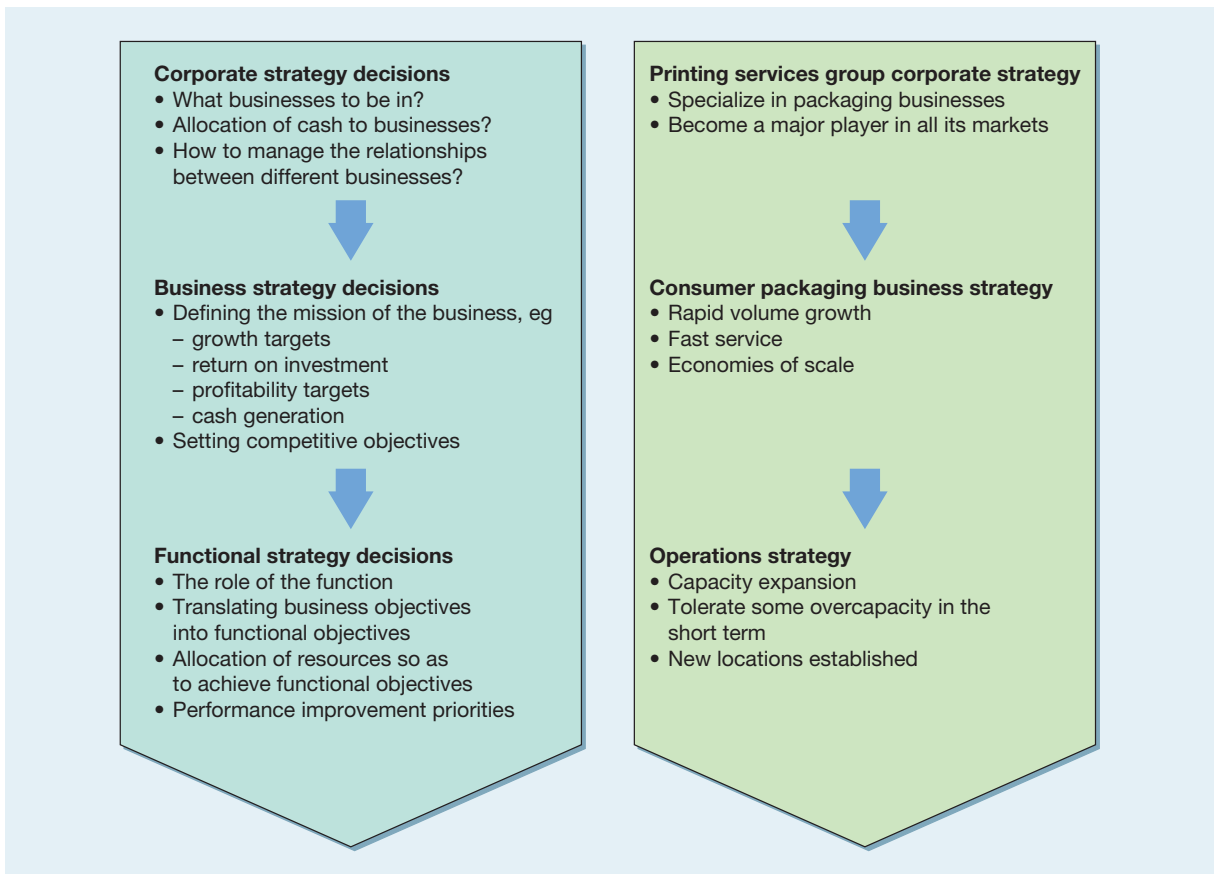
**Corporate strategy decisions**
• What businesses to be in?
• Allocation of cash to businesses?
• How to manage the relationships between different businesses?

**Business strategy decisions**
• Defining the mission of the business, eg
– growth targets
– return on investment
– profitability targets
– cash generation
• Setting competitive objectives

**Functional strategy decisions**
• The role of the function
• Translating business objectives into functional objectives
• Allocation of resources so as to achieve functional objectives
• Performance improvement priorities

**Printing services group corporate strategy**
• Specialize in packaging businesses
• Become a major player in all its markets

**Consumer packaging business strategy**
• Rapid volume growth
• Fast service
• Economies of scale

**Operations strategy**
• Capacity expansion
• Tolerate some overcapacity in the short term
• New locations established